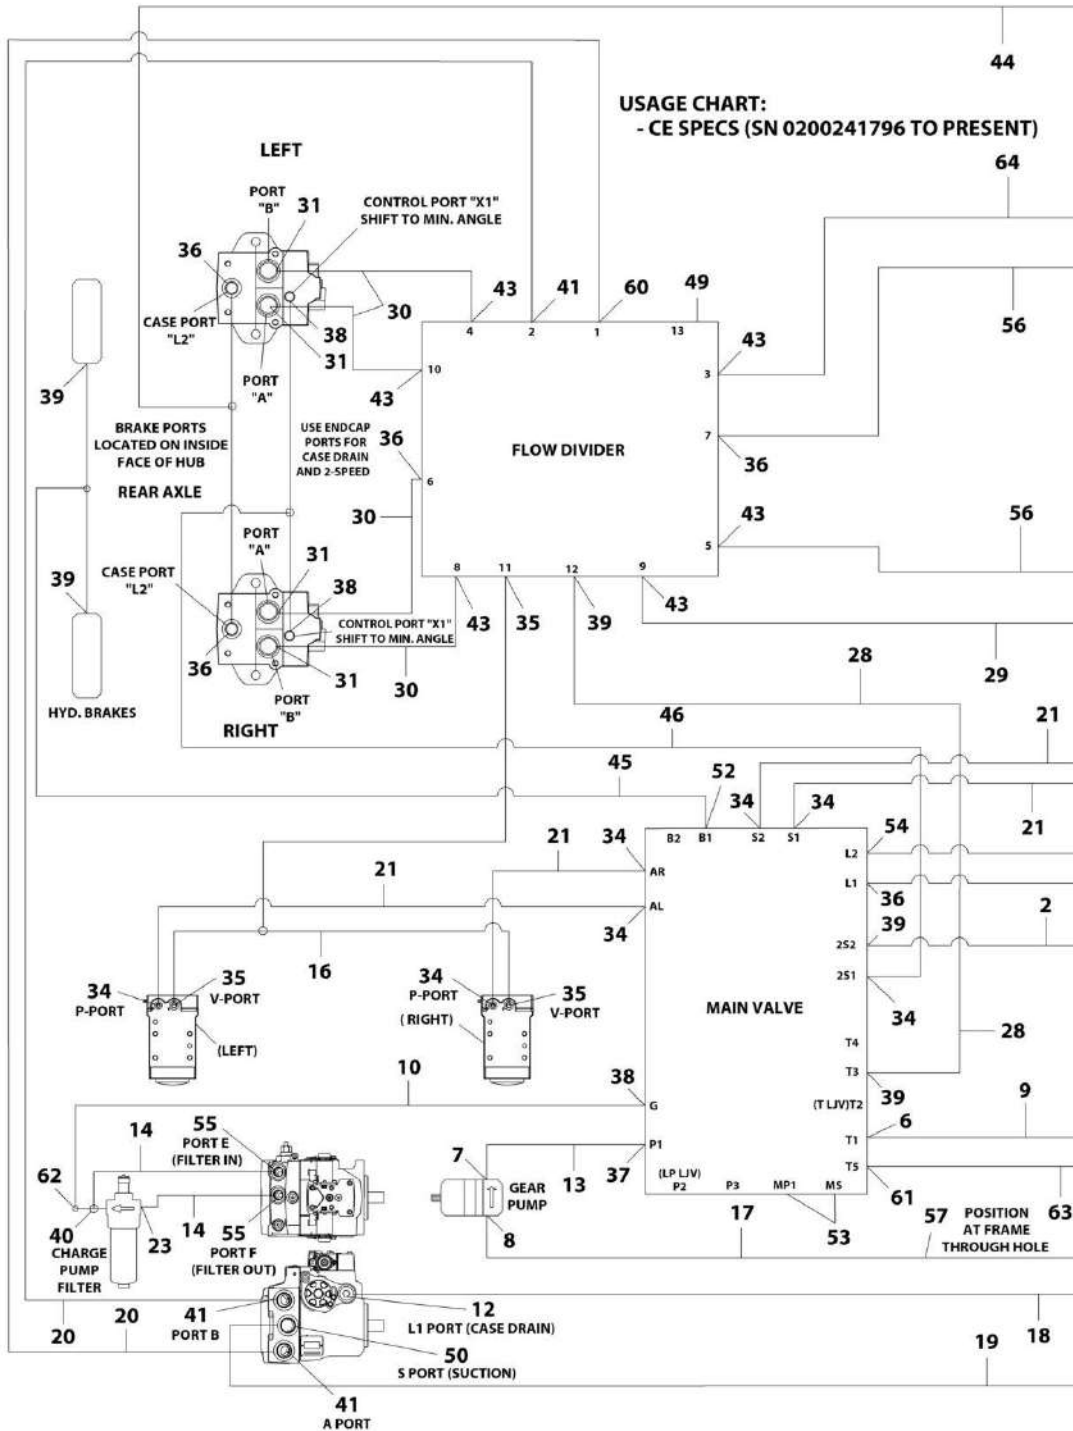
44

USAGE CHART:
- CE SPECS (SN 0200241796 TO PRESENT)

64

LEFT

PORT "B" 31

CONTROL PORT "X1" SHIFT TO MIN. ANGLE

36

CASE PORT "L2"

30

38

31

PORT "A"

43 41 60 49

4 2 1 13

43

3

56

10

43

39

BRAKE PORTS LOCATED ON INSIDE FACE OF HUB

REAR AXLE

USE ENDCAP PORTS FOR CASE DRAIN AND 2-SPEED 36

6

FLOW DIVIDER

7

36

30

5

43

56

PORT "A" 31

39

CASE PORT "L2"

38

36

CONTROL PORT "X1" SHIFT TO MIN. ANGLE

31

PORT "B"

30

HYD. BRAKES

RIGHT

8 11 12 9

43 35 39 43

28

29

46

21

45

52

34 34

21

B2 B1 S2 S1

54

L2

L1

36

21

34

AR

21

AL

34

2S2

39

2

2S1

16

34 P-PORT

35 V-PORT

(LEFT)

34 P-PORT

( RIGHT)

35 V-PORT

MAIN VALVE

34

28

T4

10

38

G

T3

39

(T LJV)T2

9

6

T1

55 PORT E (FILTER IN)

14

7

P1

13

37

GEAR PUMP

(LP LJV)

P2 P3 MP1 MS

T5

61

63

62

40 CHARGE PUMP FILTER

23

14

55 PORT F (FILTER OUT)

8

17

53

57 POSITION AT FRAME THROUGH HOLE

41 PORT B

12 L1 PORT (CASE DRAIN)

20 20

50 S PORT (SUCTION)

19 18

41 A PORT